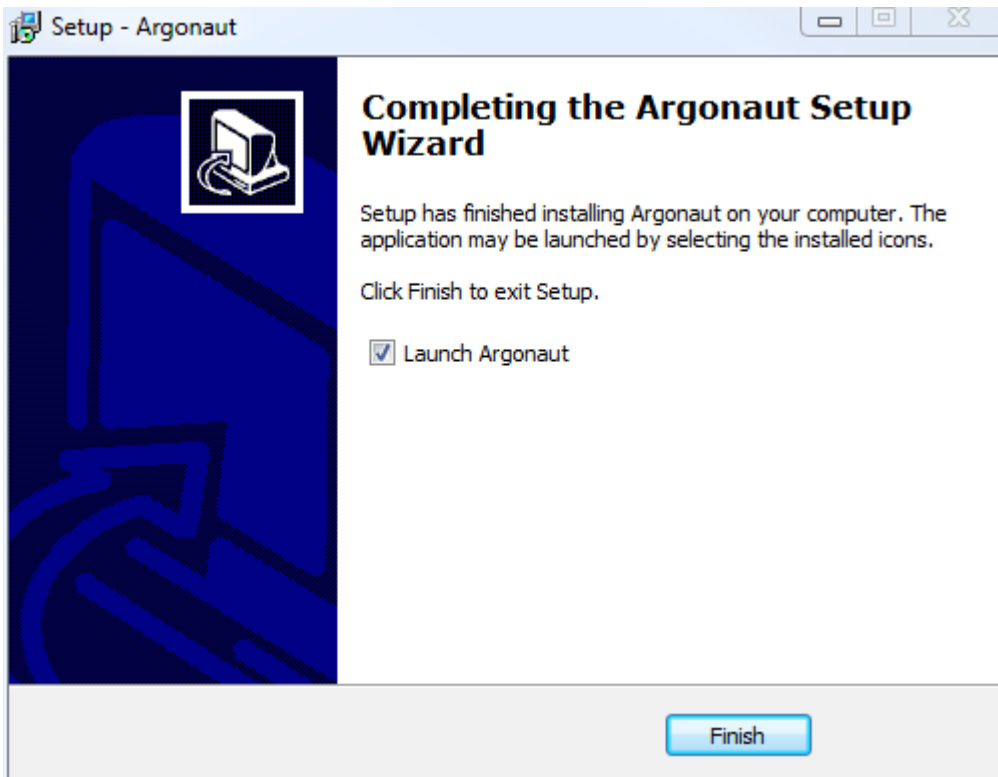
Setup - Argonaut

Completing the Argonaut Setup Wizard

Setup has finished installing Argonaut on your computer. The application may be launched by selecting the installed icons.

Click Finish to exit Setup.

Launch Argonaut

Finish